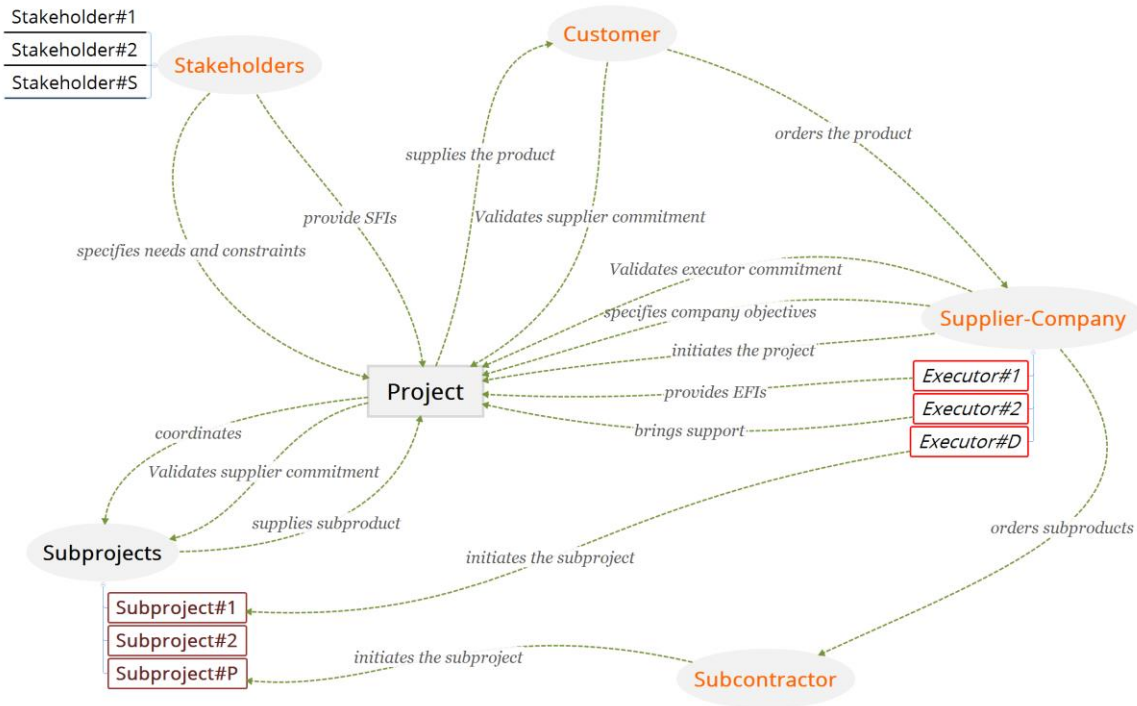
Stakeholder#1
Stakeholder#2
Stakeholder#S

Stakeholders

Customer

orders the product

supplies the product

provide SFIs

Validates supplier commitment

specifies needs and constraints

Validates executor commitment

specifies company objectives

Supplier-Company

initiates the project

Project

Executor#1

provides EFIs

Executor#2

brings support

Executor#D

coordinates

Validates supplier commitment

supplies subproduct

orders subproducts

Subprojects

initiates the subproject

Subproject#1
Subproject#2
Subproject#P

initiates the subproject

Subcontractor